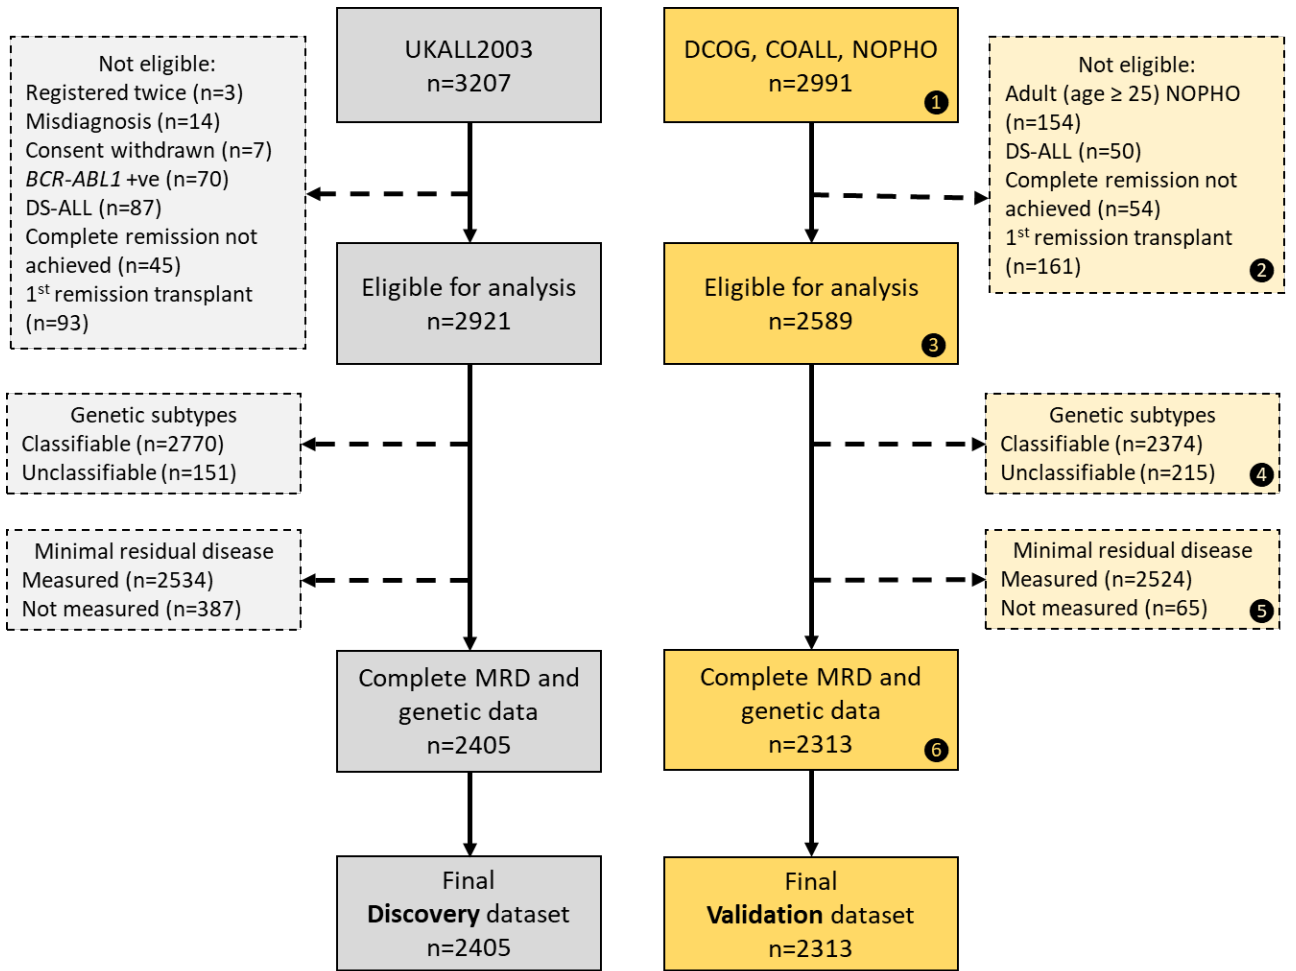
UKALL2003
n=3207

Not eligible:
Registered twice (n=3)
Misdiagnosis (n=14)
Consent withdrawn (n=7)
BCR-ABL1 +ve (n=70)
DS-ALL (n=87)
Complete remission not achieved (n=45)
1$^{st}$ remission transplant (n=93)

Eligible for analysis
n=2921

Genetic subtypes
Classifiable (n=2770)
Unclassifiable (n=151)

Minimal residual disease
Measured (n=2534)
Not measured (n=387)

Complete MRD and genetic data
n=2405

Final
Discovery dataset
n=2405

DCOG, COALL, NOPHO
n=2991
1

Not eligible:
Adult (age ≥ 25) NOPHO (n=154)
DS-ALL (n=50)
Complete remission not achieved (n=54)
1$^{st}$ remission transplant (n=161)
2

Eligible for analysis
n=2589
3

Genetic subtypes
Classifiable (n=2374)
Unclassifiable (n=215)
4

Minimal residual disease
Measured (n=2524)
Not measured (n=65)
5

Complete MRD and genetic data
n=2313
6

Final
Validation dataset
n=2313